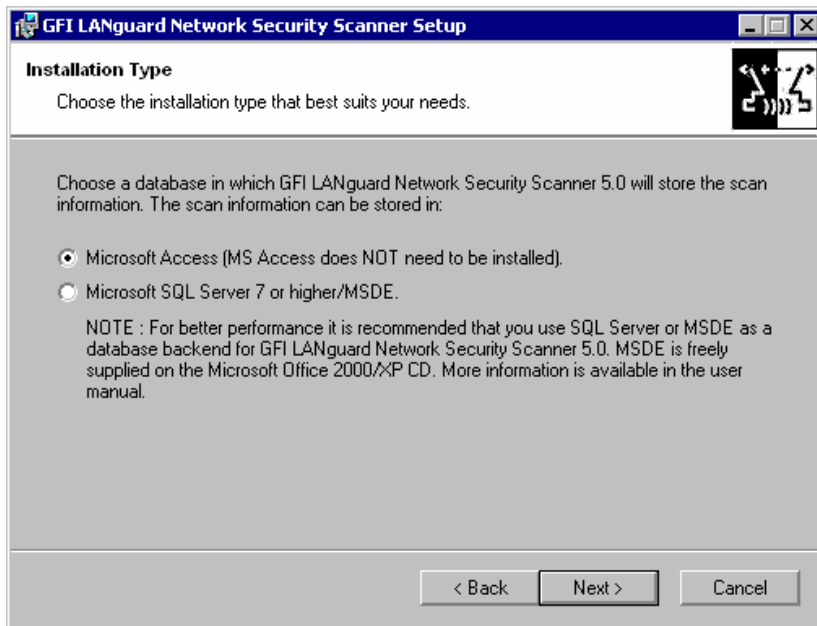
GFI LANguard Network Security Scanner Setup

Installation Type

Choose the installation type that best suits your needs.

Choose a database in which GFI LANguard Network Security Scanner 5.0 will store the scan information. The scan information can be stored in:

Microsoft Access (MS Access does NOT need to be installed).

Microsoft SQL Server 7 or higher/MSDE.

NOTE : For better performance it is recommended that you use SQL Server or MSDE as a database backend for GFI LANguard Network Security Scanner 5.0. MSDE is freely supplied on the Microsoft Office 2000/XP CD. More information is available in the user manual.

< Back
Next >
Cancel